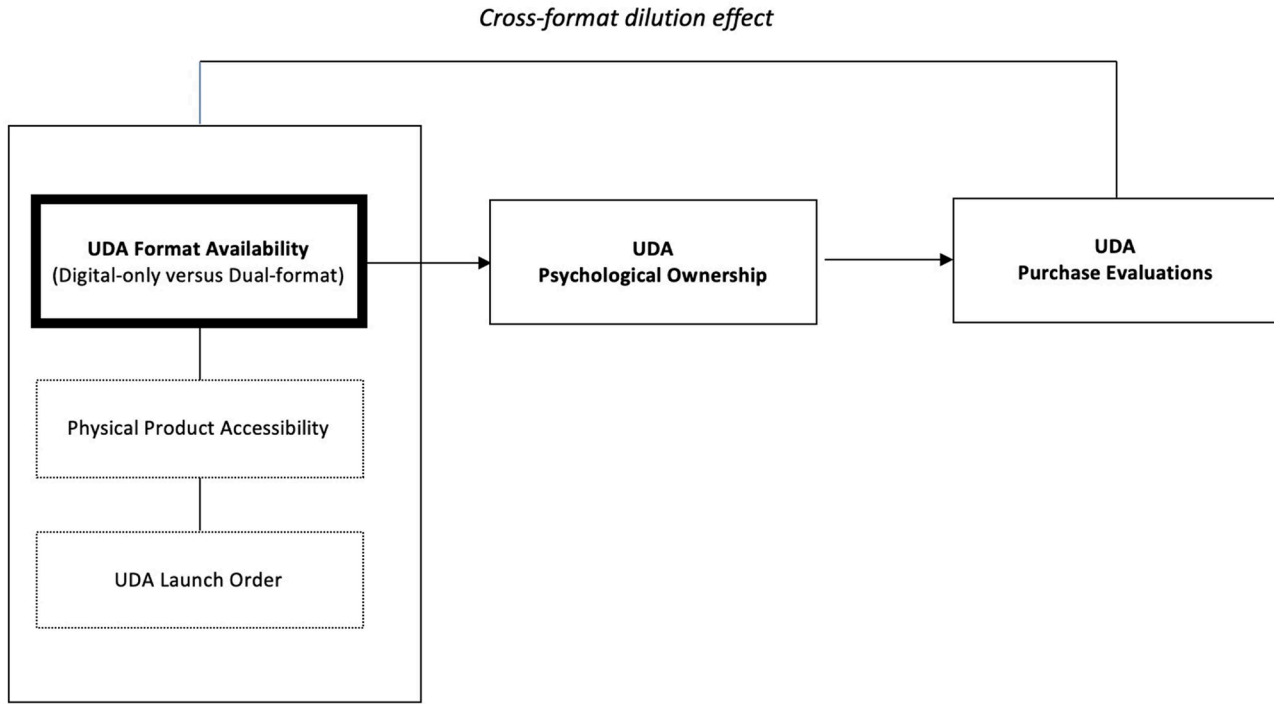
*Cross-format dilution effect*

**UDA Format Availability**
(Digital-only versus Dual-format)

Physical Product Accessibility

UDA Launch Order

**UDA**
**Psychological Ownership**

**UDA**
**Purchase Evaluations**